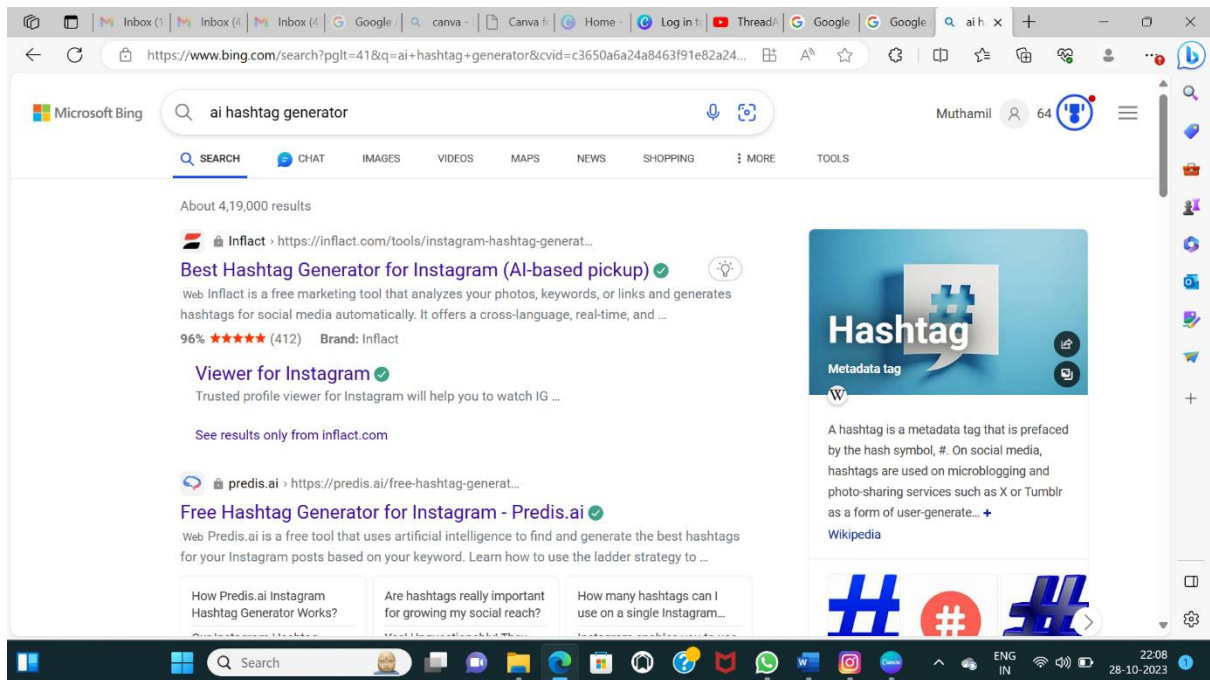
Inbox (1 | Inbox (4 | Inbox (4 | Google | canva - | Canva fc | Home - | Log in t | ThreadA | Google | Google | ai h ×

https://www.bing.com/search?pglt=41&q=ai+hashtag+generator&cvid=c3650a6a24a8463f91e82a24...

Microsoft Bing

ai hashtag generator

Muthamil 64

SEARCH CHAT IMAGES VIDEOS MAPS NEWS SHOPPING ⋮ MORE TOOLS

About 4,19,000 results

Inflact › https://inflact.com/tools/instagram-hashtag-generat...

Best Hashtag Generator for Instagram (AI-based pickup)

Web Inflact is a free marketing tool that analyzes your photos, keywords, or links and generates hashtags for social media automatically. It offers a cross-language, real-time, and ...

96% ★★★★★ (412) Brand: Inflact

Viewer for Instagram

Trusted profile viewer for Instagram will help you to watch IG ...

See results only from inflact.com

predis.ai › https://predis.ai/free-hashtag-generat...

Free Hashtag Generator for Instagram - Predis.ai

Web Predis.ai is a free tool that uses artificial intelligence to find and generate the best hashtags for your Instagram posts based on your keyword. Learn how to use the ladder strategy to ...

How Predis.ai Instagram Hashtag Generator Works?

Are hashtags really important for growing my social reach?

How many hashtags can I use on a single Instagram...

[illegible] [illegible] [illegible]

Hashtag

Metadata tag

A hashtag is a metadata tag that is prefaced by the hash symbol, #. On social media, hashtags are used on microblogging and photo-sharing services such as X or Tumblr as a form of user-generate... +

Wikipedia

Search

ENG IN

22:08 28-10-2023